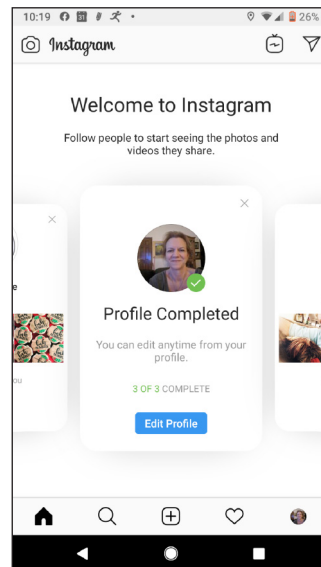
10:19 31 26%

Instagram

Welcome to Instagram

Follow people to start seeing the photos and videos they share.

e

ou

Profile Completed

You can edit anytime from your profile.

3 OF 3 COMPLETE

Edit Profile